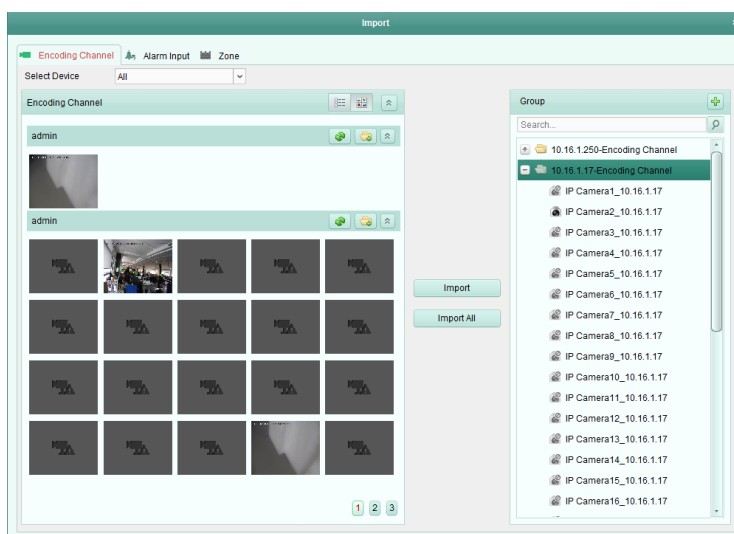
Import

Encoding Channel | Alarm Input | Zone

Select Device: All

Encoding Channel

admin

admin

Import

Import All

1 2 3

Group

Search...

10.16.1.250-Encoding Channel
10.16.1.17-Encoding Channel
IP Camera1_10.16.1.17
IP Camera2_10.16.1.17
IP Camera3_10.16.1.17
IP Camera4_10.16.1.17
IP Camera5_10.16.1.17
IP Camera6_10.16.1.17
IP Camera7_10.16.1.17
IP Camera8_10.16.1.17
IP Camera9_10.16.1.17
IP Camera10_10.16.1.17
IP Camera11_10.16.1.17
IP Camera12_10.16.1.17
IP Camera13_10.16.1.17
IP Camera14_10.16.1.17
IP Camera15_10.16.1.17
IP Camera16_10.16.1.17